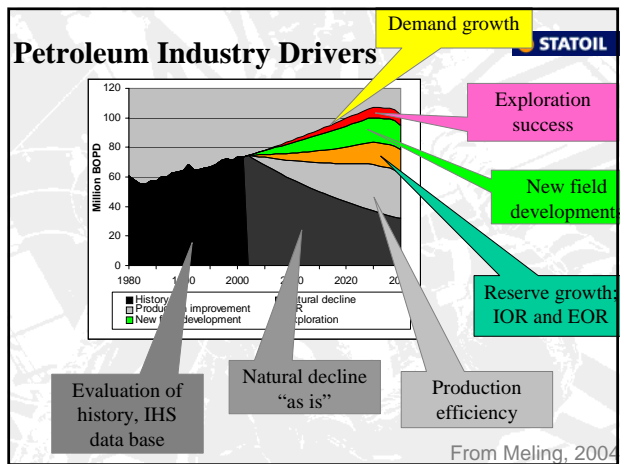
Petroleum Industry Drivers

STATOIL

Demand growth

Exploration success

New field development

Reserve growth; IOR and EOR

120
100
80
60
40
20
0

Million BOPD

1980
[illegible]
2000
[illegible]
2020
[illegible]

History
Production improvement
New field development
Natural decline
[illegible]R
Exploration

Evaluation of history, IHS data base

Natural decline "as is"

Production efficiency

From Meling, 2004